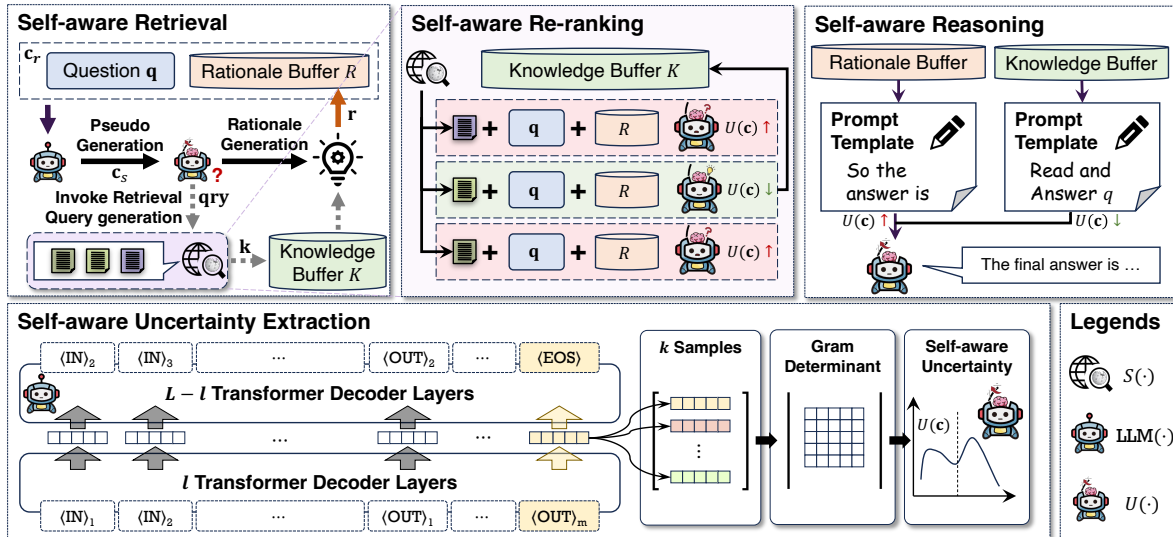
Self-aware Retrieval

$\mathbf{c}_r$

Question $\mathbf{q}$

Rationale Buffer $R$

Pseudo Generation

$\mathbf{c}_s$

Rationale Generation

$\mathbf{r}$

?

Invoke Retrieval Query generation

$\mathbf{qry}$

$\mathbf{k}$

Knowledge Buffer $K$

Self-aware Re-ranking

Knowledge Buffer $K$

+ $\mathbf{q}$ + $R$ $U(\mathbf{c})\uparrow$

+ $\mathbf{q}$ + $R$ $U(\mathbf{c})\downarrow$

+ $\mathbf{q}$ + $R$ $U(\mathbf{c})\uparrow$

Self-aware Reasoning

Rationale Buffer

Knowledge Buffer

Prompt Template

So the answer is

Prompt Template

Read and Answer $q$

$U(\mathbf{c})\uparrow$

$U(\mathbf{c})\downarrow$

The final answer is …

Self-aware Uncertainty Extraction

$\langle \text{IN} \rangle_2$ $\langle \text{IN} \rangle_3$ ··· $\langle \text{OUT} \rangle_2$ ··· $\langle \text{EOS} \rangle$

$L-l$ Transformer Decoder Layers

··· ···

$l$ Transformer Decoder Layers

$\langle \text{IN} \rangle_1$ $\langle \text{IN} \rangle_2$ ··· $\langle \text{OUT} \rangle_1$ ··· $\langle \text{OUT} \rangle_m$

$k$ Samples

⋮

Gram Determinant

Self-aware Uncertainty

$U(\mathbf{c})$

Legends

$S(\cdot)$

$\text{LLM}(\cdot)$

$U(\cdot)$